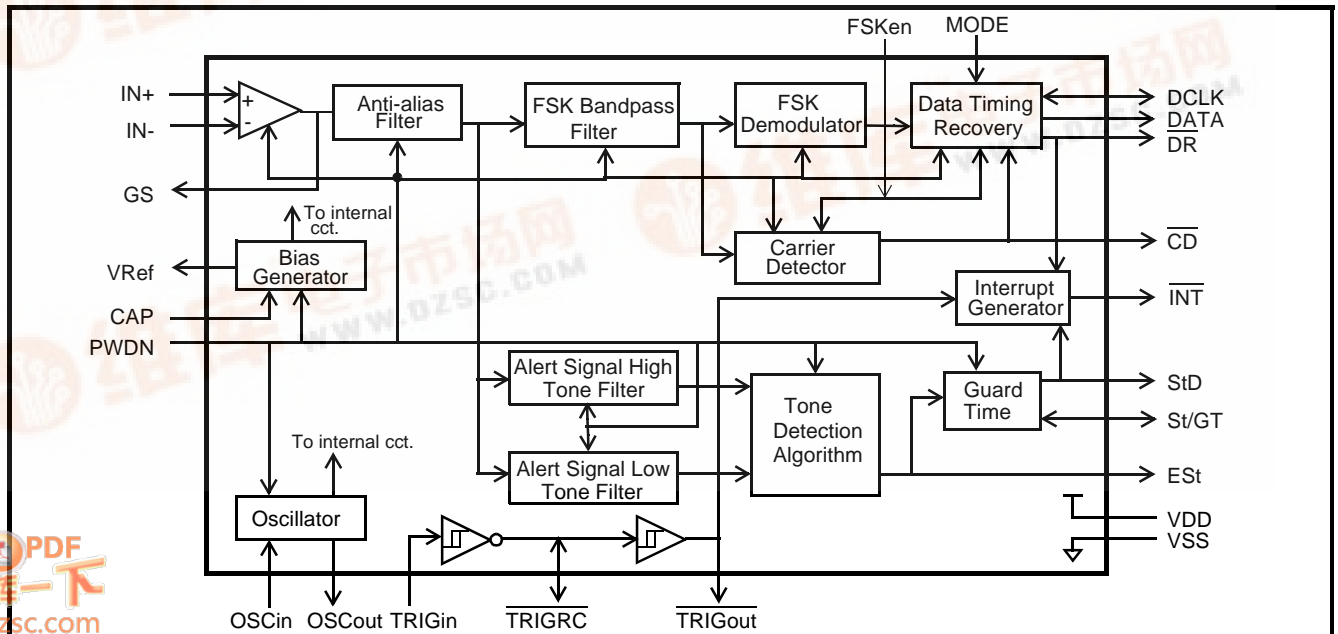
FSKen
MODE
IN+
IN-
+
-
Anti-alias Filter
FSK Bandpass Filter
FSK Demodulator
Data Timing Recovery
DCLK
$\overline{DATA}$
$\overline{DR}$
GS
To internal cct.
Bias Generator
Carrier Detector
$\overline{CD}$
VRef
CAP
Interrupt Generator
$\overline{INT}$
PWDN
Alert Signal High Tone Filter
Tone Detection Algorithm
Guard Time
StD
St/GT
To internal cct.
Alert Signal Low Tone Filter
ESt
Oscillator
VDD
VSS
OSCin
OSCout
TRIGin
$\overline{TRIGRC}$
$\overline{TRIGout}$
WWW.DZSC.COM
PDF
zsc.com